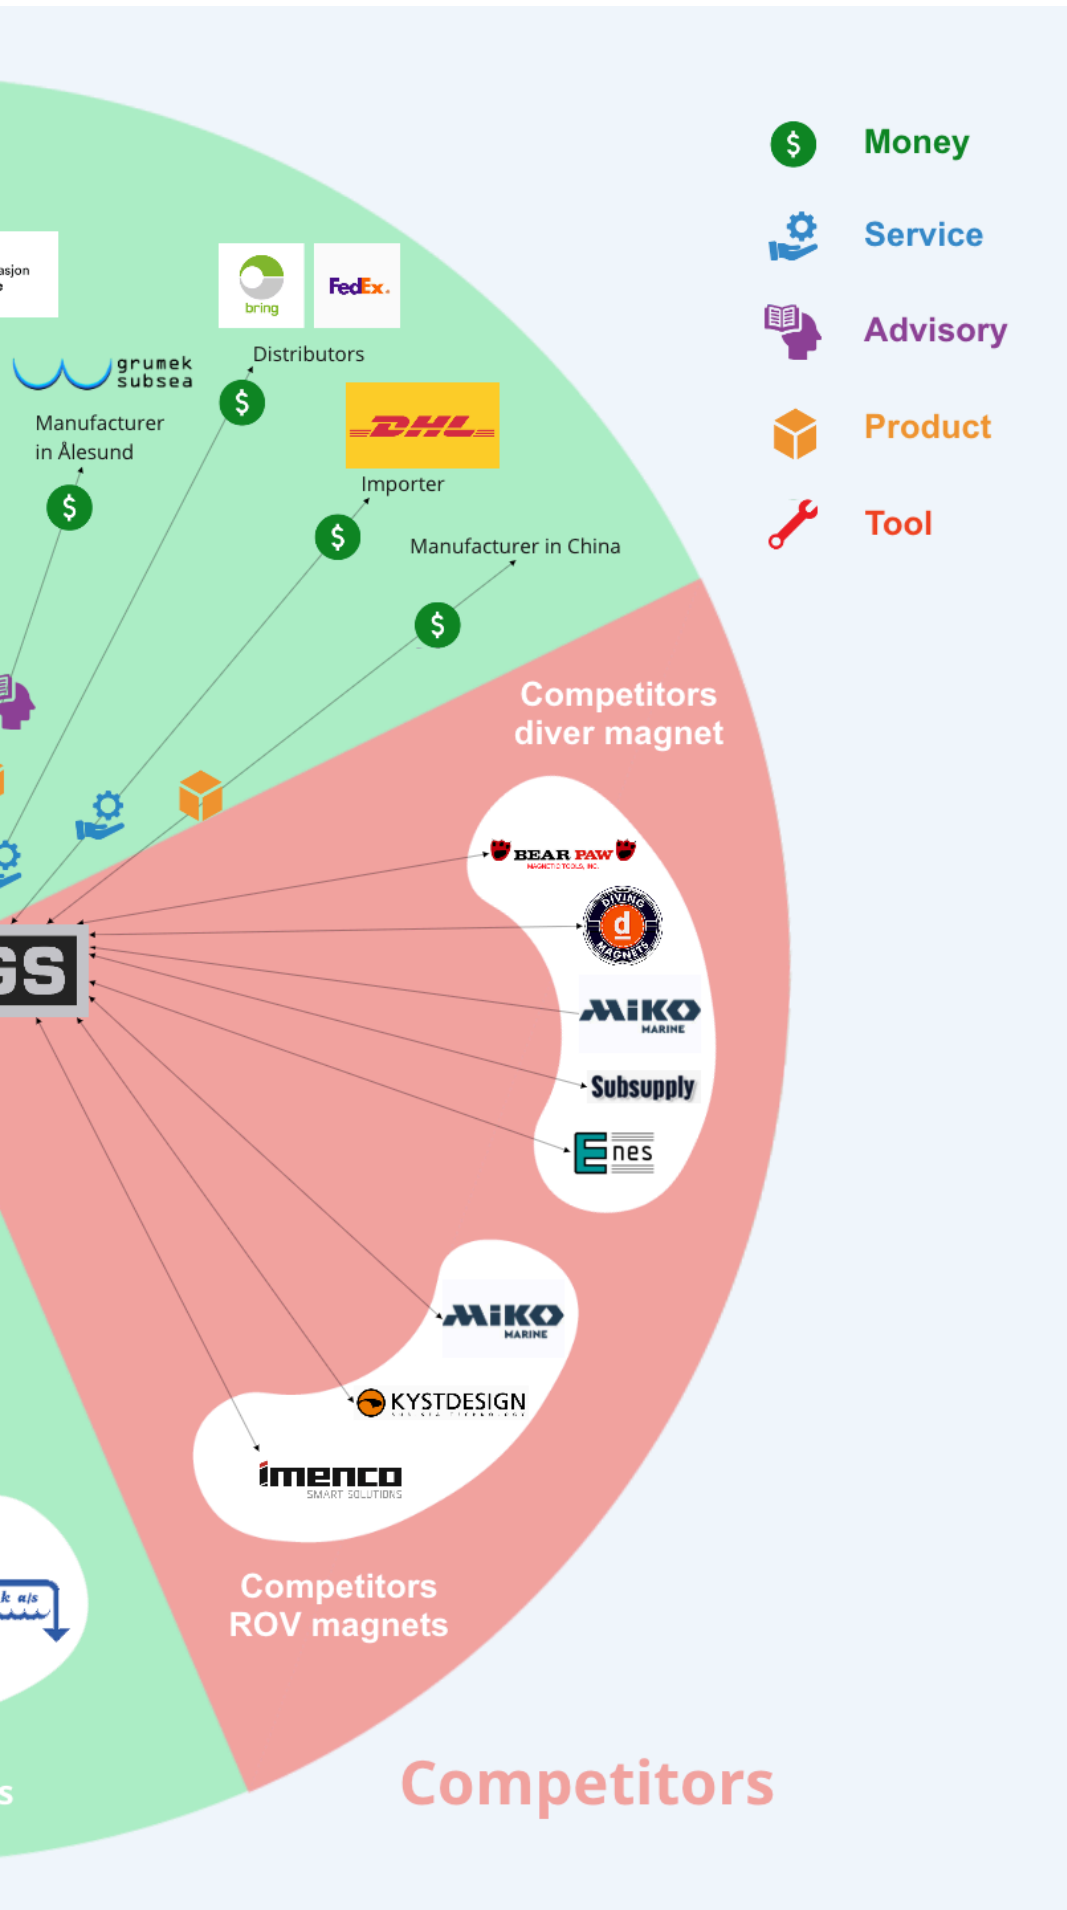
Money
Service
Advisory
Product
Tool

asjon
e

bring
FedEx.
Distributors

grumek subsea
Manufacturer in Ålesund

$
$
DHL
Importer
$
Manufacturer in China
$

Competitors diver magnet

BEAR PAW
MAGNETIC TOOLS, INC.
DIVING d MAGNETS
MIKO MARINE
Subsupply
E nes

GS

MIKO MARINE
KYSTDESIGN
imenco
SMART SOLUTIONS

k a/s

Competitors ROV magnets

s

Competitors